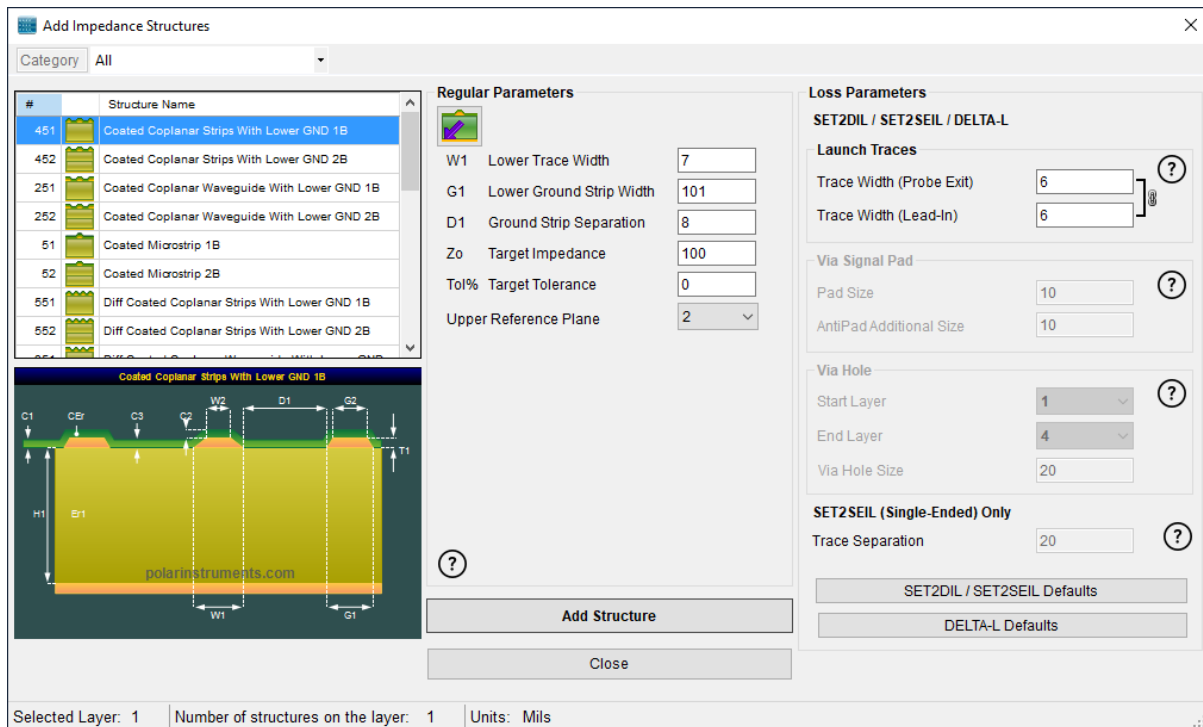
Add Impedance Structures

Category All

| # | | Structure Name |
|---|---|---|
| 451 | | Coated Coplanar Strips With Lower GND 1B |
| 452 | | Coated Coplanar Strips With Lower GND 2B |
| 251 | | Coated Coplanar Waveguide With Lower GND 1B |
| 252 | | Coated Coplanar Waveguide With Lower GND 2B |
| 51 | | Coated Microstrip 1B |
| 52 | | Coated Microstrip 2B |
| 551 | | Diff Coated Coplanar Strips With Lower GND 1B |
| 552 | | Diff Coated Coplanar Strips With Lower GND 2B |

Coated Coplanar Strips With Lower GND 1B

C1 CEr C3 C2 W2 D1 G2 T1 H1 Er1 W1 G1

polarinstruments.com

Regular Parameters

W1 Lower Trace Width 7
G1 Lower Ground Strip Width 101
D1 Ground Strip Separation 8
Zo Target Impedance 100
Tol% Target Tolerance 0
Upper Reference Plane 2

?

Add Structure

Close

Loss Parameters

SET2DIL / SET2SEIL / DELTA-L

Launch Traces
Trace Width (Probe Exit) 6
Trace Width (Lead-In) 6
?

Via Signal Pad
Pad Size 10
AntiPad Additional Size 10
?

Via Hole
Start Layer 1
End Layer 4
Via Hole Size 20
?

SET2SEIL (Single-Ended) Only
Trace Separation 20
?

SET2DIL / SET2SEIL Defaults

DELTA-L Defaults

Selected Layer: 1 | Number of structures on the layer: 1 | Units: Mils